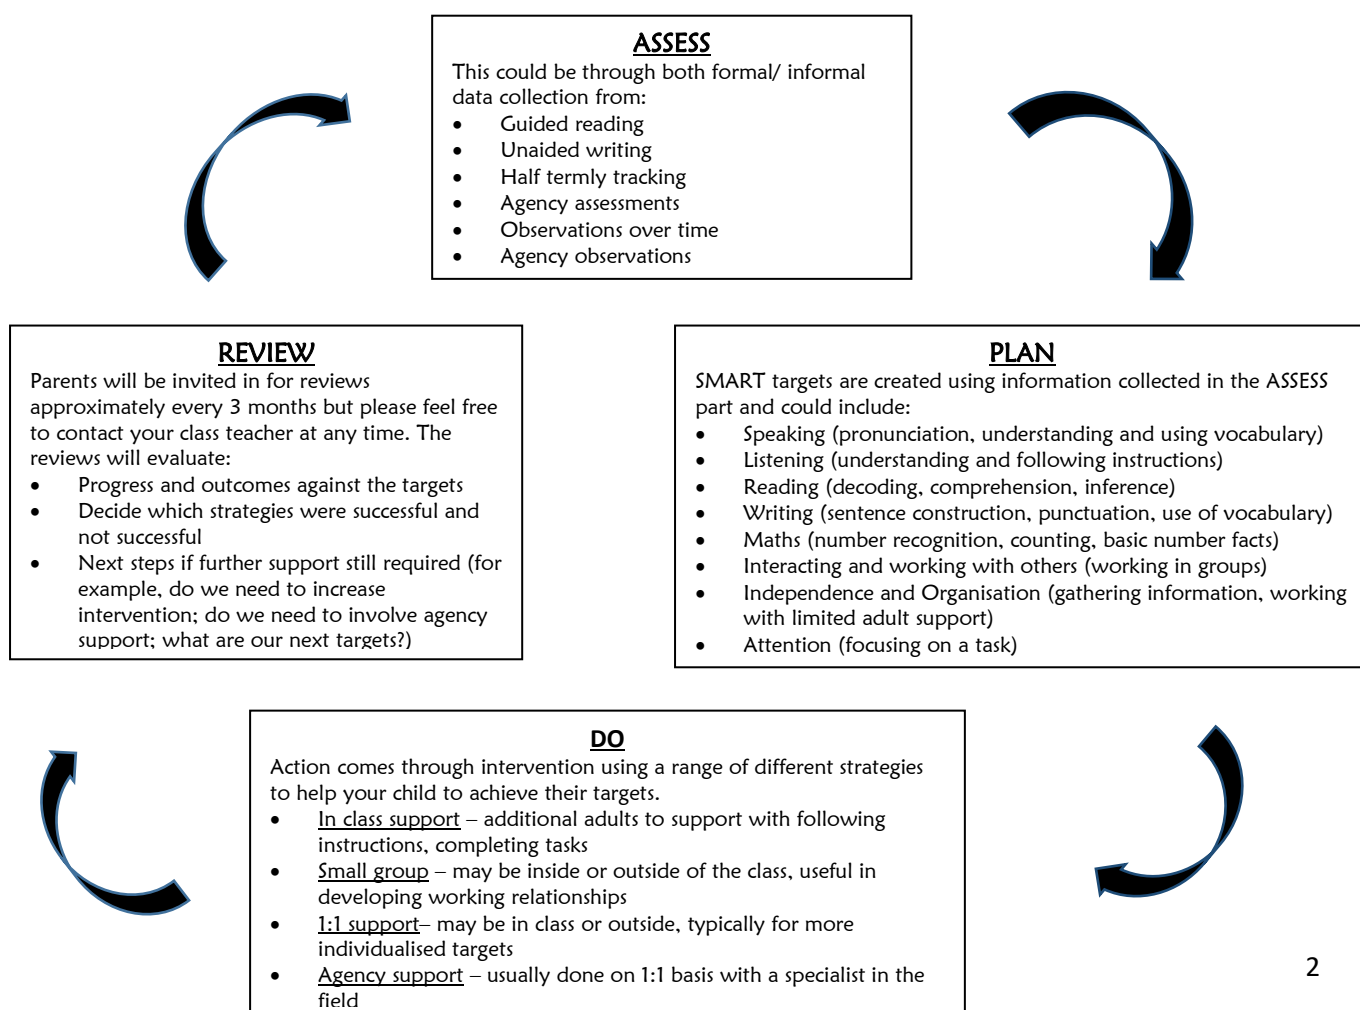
ASSESS
This could be through both formal/ informal data collection from:
- Guided reading
- Unaided writing
- Half termly tracking
- Agency assessments
- Observations over time
- Agency observations

REVIEW
Parents will be invited in for reviews approximately every 3 months but please feel free to contact your class teacher at any time. The reviews will evaluate:
- Progress and outcomes against the targets
- Decide which strategies were successful and not successful
- Next steps if further support still required (for example, do we need to increase intervention; do we need to involve agency support; what are our next targets?)

PLAN
SMART targets are created using information collected in the ASSESS part and could include:
- Speaking (pronunciation, understanding and using vocabulary)
- Listening (understanding and following instructions)
- Reading (decoding, comprehension, inference)
- Writing (sentence construction, punctuation, use of vocabulary)
- Maths (number recognition, counting, basic number facts)
- Interacting and working with others (working in groups)
- Independence and Organisation (gathering information, working with limited adult support)
- Attention (focusing on a task)

DO
Action comes through intervention using a range of different strategies to help your child to achieve their targets.
- In class support – additional adults to support with following instructions, completing tasks
- Small group – may be inside or outside of the class, useful in developing working relationships
- 1:1 support– may be in class or outside, typically for more individualised targets
- Agency support – usually done on 1:1 basis with a specialist in the field

2